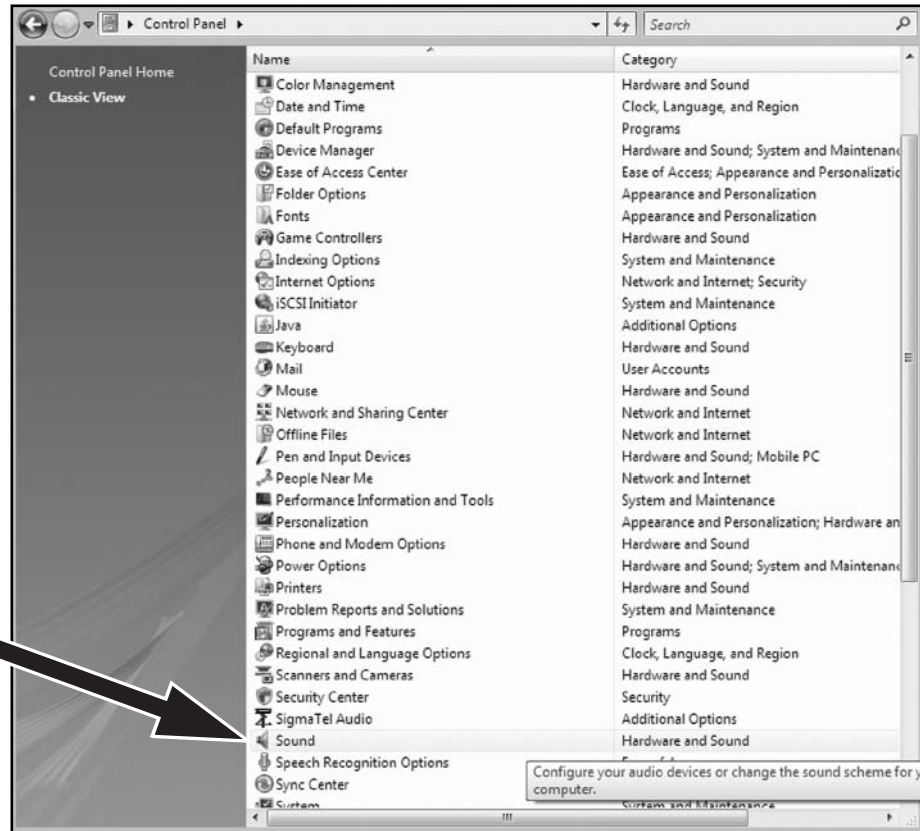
Control Panel ▸

Search

Control Panel Home

• Classic View

| Name | Category |
|---|---|
| Color Management | Hardware and Sound |
| Date and Time | Clock, Language, and Region |
| Default Programs | Programs |
| Device Manager | Hardware and Sound; System and Maintenanc |
| Ease of Access Center | Ease of Access; Appearance and Personalizatic |
| Folder Options | Appearance and Personalization |
| Fonts | Appearance and Personalization |
| Game Controllers | Hardware and Sound |
| Indexing Options | System and Maintenance |
| Internet Options | Network and Internet; Security |
| iSCSI Initiator | System and Maintenance |
| Java | Additional Options |
| Keyboard | Hardware and Sound |
| Mail | User Accounts |
| Mouse | Hardware and Sound |
| Network and Sharing Center | Network and Internet |
| Offline Files | Network and Internet |
| Pen and Input Devices | Hardware and Sound; Mobile PC |
| People Near Me | Network and Internet |
| Performance Information and Tools | System and Maintenance |
| Personalization | Appearance and Personalization; Hardware an |
| Phone and Modem Options | Hardware and Sound |
| Power Options | Hardware and Sound; System and Maintenanc |
| Printers | Hardware and Sound |
| Problem Reports and Solutions | System and Maintenance |
| Programs and Features | Programs |
| Regional and Language Options | Clock, Language, and Region |
| Scanners and Cameras | Hardware and Sound |
| Security Center | Security |
| SigmaTel Audio | Additional Options |
| Sound | Hardware and Sound |
| Speech Recognition Options | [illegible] |
| Sync Center | |
| System | System and Maintenance |

Configure your audio devices or change the sound scheme for y computer.